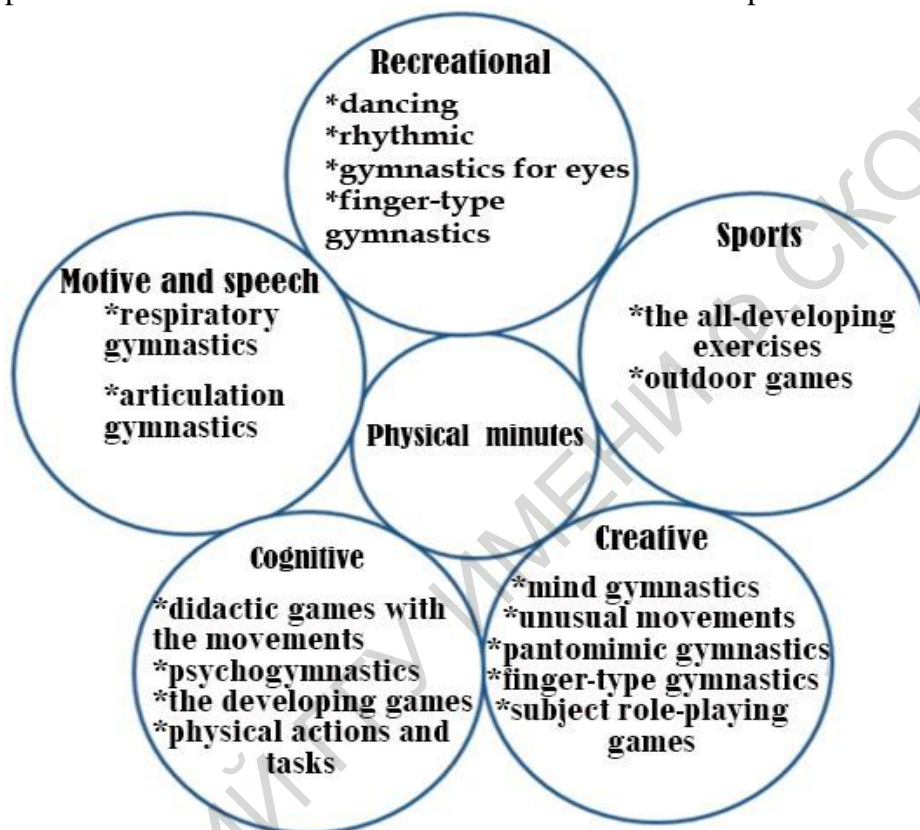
Recreational
*dancing
*rhythmic
*gymnastics for eyes
*finger-type gymnastics

Motive and speech
*respiratory gymnastics
*articulation gymnastics

Physical minutes

Sports
*the all-developing exercises
*outdoor games

Cognitive
*didactic games with the movements
*psychogymnastics
*the developing games
*physical actions and tasks

Creative
*mind gymnastics
*unusual movements
*pantomimic gymnastics
*finger-type gymnastics
*subject role-playing games